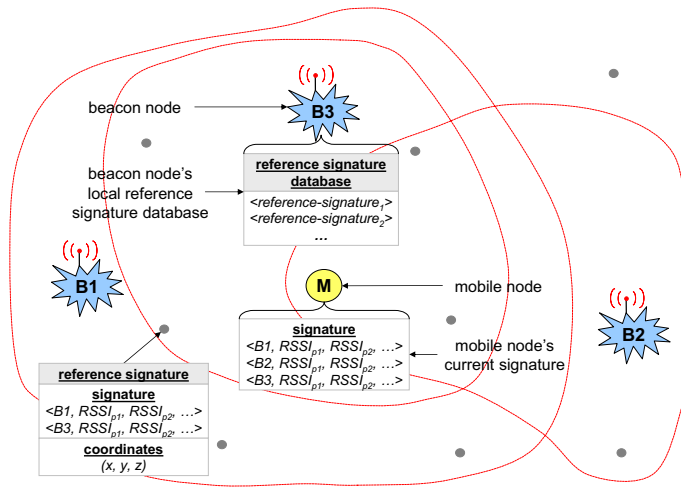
beacon node

B3

beacon node's local reference signature database

reference signature database

<reference-signature$_1$>
<reference-signature$_2$>
...

B1

M

mobile node

signature
<B1, RSSI$_{p1}$, RSSI$_{p2}$, ...>
<B2, RSSI$_{p1}$, RSSI$_{p2}$, ...>
<B3, RSSI$_{p1}$, RSSI$_{p2}$, ...>

mobile node's current signature

B2

reference signature

signature
<B1, RSSI$_{p1}$, RSSI$_{p2}$, ...>
<B3, RSSI$_{p1}$, RSSI$_{p2}$, ...>

coordinates
(x, y, z)